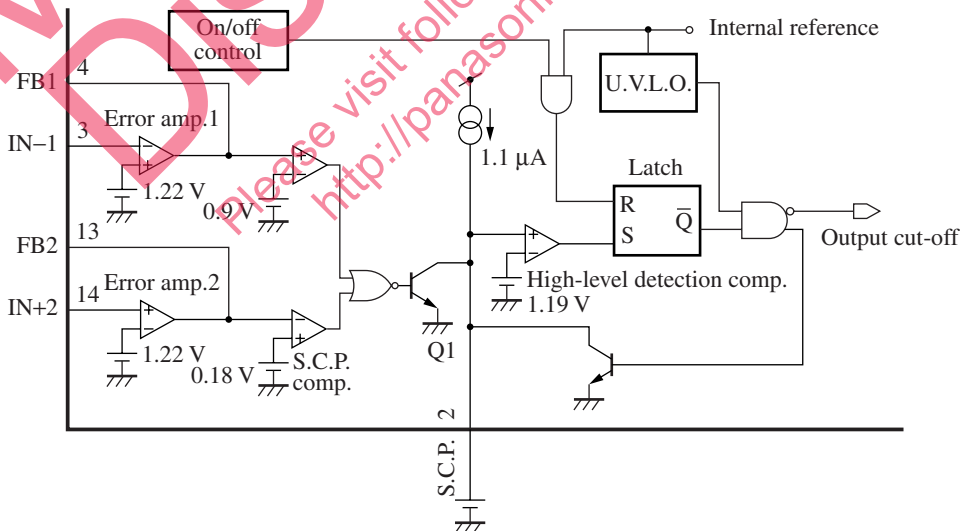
On/off control

Internal reference

U.V.L.O.

FB1
4
Error amp.1
IN−1
3
1.22 V
0.9 V
1.1 μA
Latch
R
S
$\overline{Q}$
Output cut-off
FB2
13
Error amp.2
IN+2
14
High-level detection comp.
1.19 V
1.22 V
0.18 V
S.C.P. comp.
Q1
2
S.C.P.

please visit follow
http://panasonic